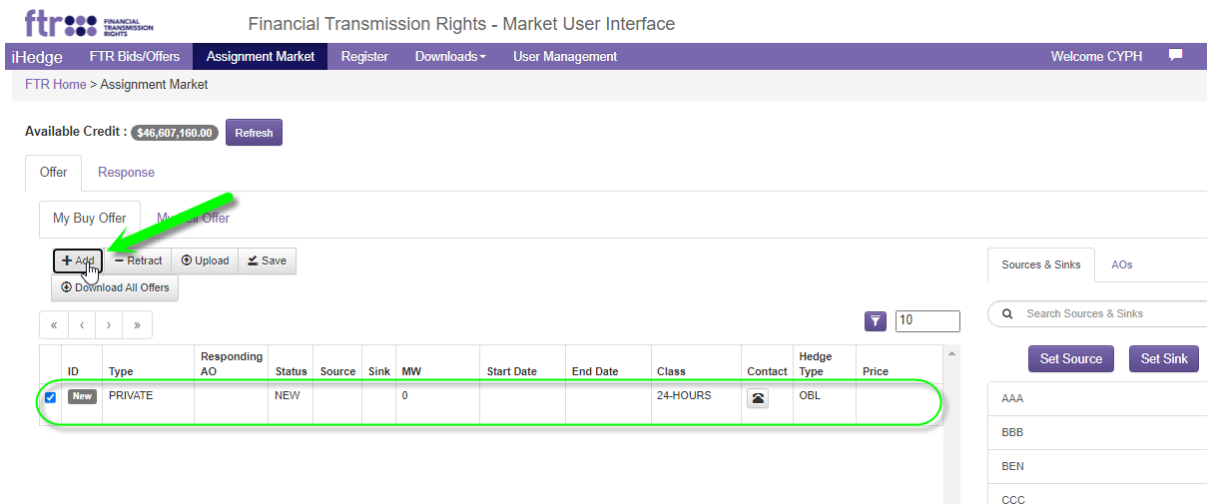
ftr FINANCIAL TRANSMISSION RIGHTS

Financial Transmission Rights - Market User Interface

iHedge FTR Bids/Offers Assignment Market Register Downloads User Management Welcome CYPH

FTR Home > Assignment Market

Available Credit : $46,607,160.00 Refresh

Offer Response

My Buy Offer My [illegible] Offer

+ Add − Retract Upload Save

Download All Offers

« ‹ › »

10

| | ID | Type | Responding AO | Status | Source | Sink | MW | Start Date | End Date | Class | Contact | Hedge Type | Price |
|---|---|---|---|---|---|---|---|---|---|---|---|---|---|
| ✔ | New | PRIVATE | | NEW | | | 0 | | | 24-HOURS | | OBL | |

Sources & Sinks AOs

Search Sources & Sinks

Set Source Set Sink

AAA

BBB

BEN

CCC